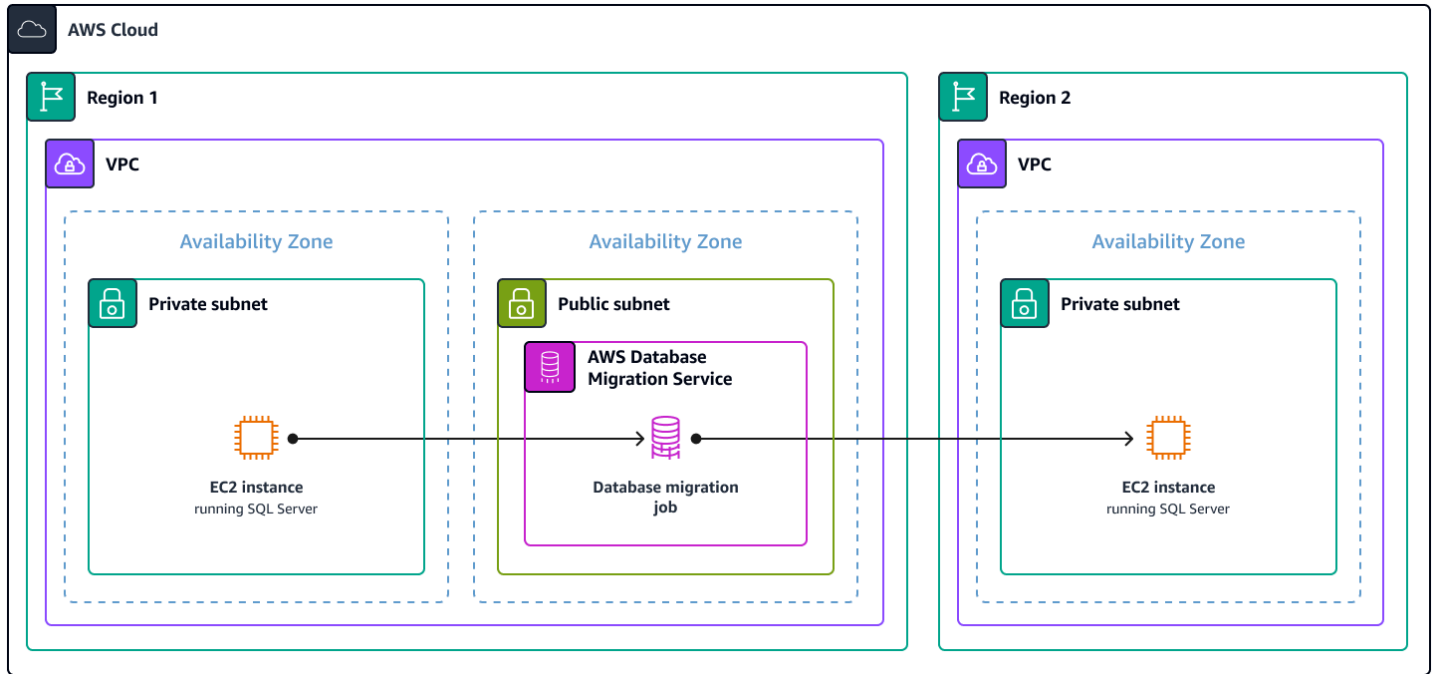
AWS Cloud

Region 1

VPC

Availability Zone

Private subnet

EC2 instance
running SQL Server

Availability Zone

Public subnet

AWS Database Migration Service

Database migration job

Region 2

VPC

Availability Zone

Private subnet

EC2 instance
running SQL Server